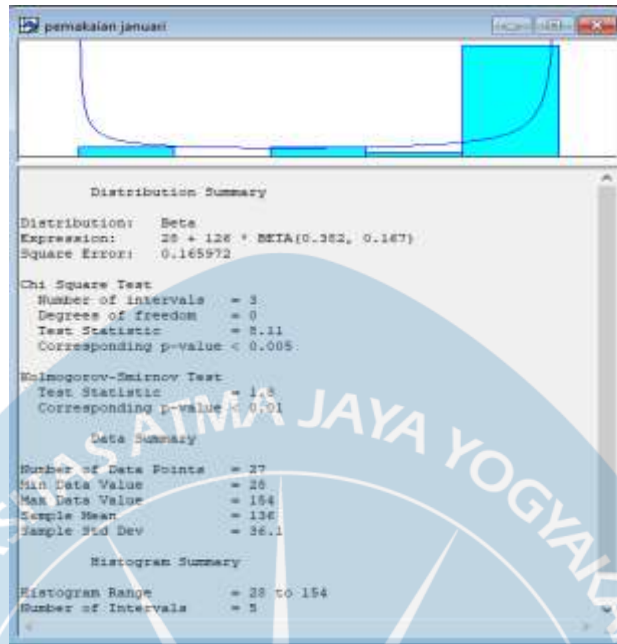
pemakaian januari

Distribution Summary

Distribution: Beta
Expression: 28 + 126 * BETA(0.382, 0.167)
Square Error: 0.165972

Chi Square Test
Number of intervals = 3
Degrees of freedom = 0
Test Statistic = 8.11
Corresponding p-value < 0.005

Kolmogorov-Smirnov Test
Test Statistic = 1.8
Corresponding p-value < 0.01

Data Summary

Number of Data Points = 27
Min Data Value = 28
Max Data Value = 154
Sample Mean = 136
Sample Std Dev = 36.1

Histogram Summary

Histogram Range = 28 to 154
Number of Intervals = 5

ATMA JAYA YOGYA